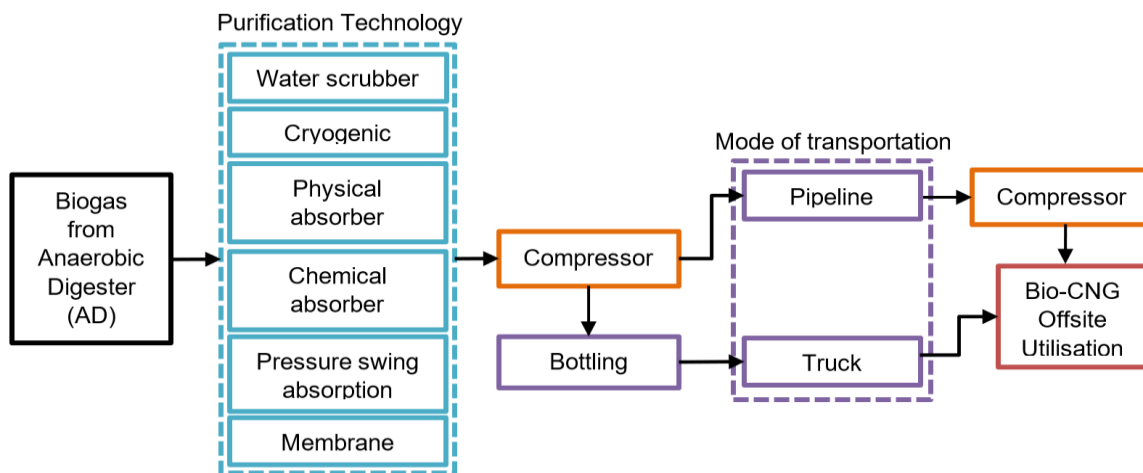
Purification Technology

Water scrubber

Cryogenic

Physical absorber

Chemical absorber

Pressure swing absorption

Membrane

Biogas from Anaerobic Digester (AD)

Compressor

Bottling

Mode of transportation

Pipeline

Truck

Compressor

Bio-CNG Offsite Utilisation